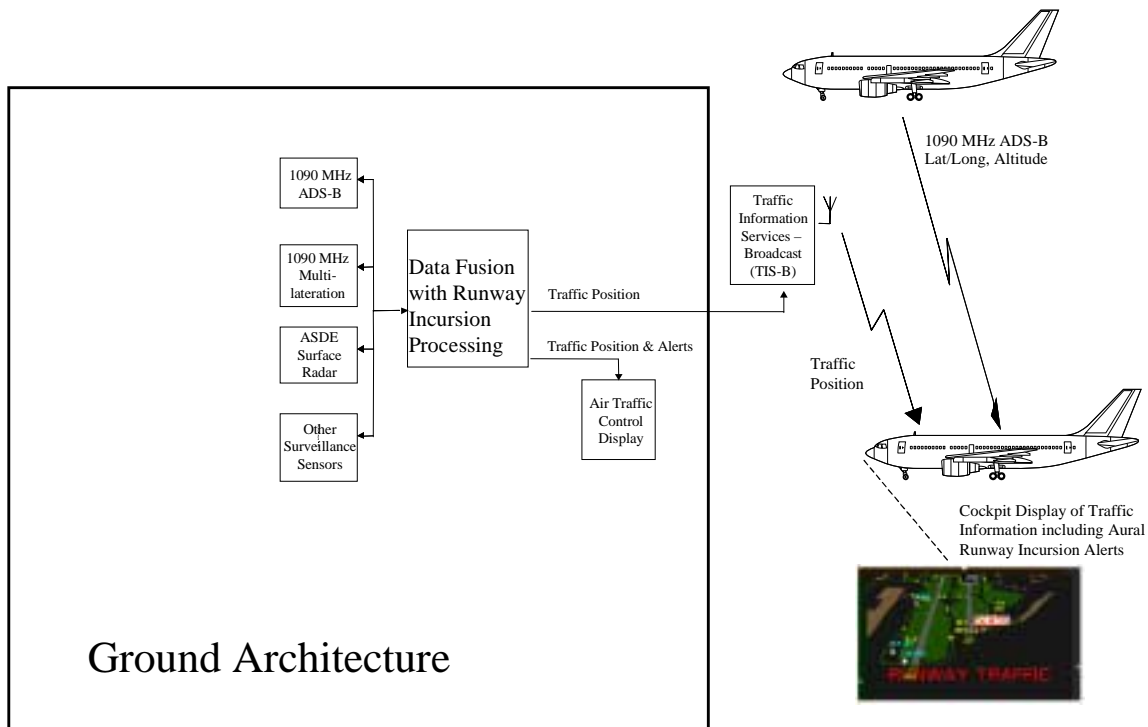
1090 MHz ADS-B Lat/Long, Altitude

1090 MHz ADS-B

1090 MHz Multilateration

ASDE Surface Radar

Other Surveillance Sensors

Data Fusion with Runway Incursion Processing

Traffic Position

Traffic Position & Alerts

Air Traffic Control Display

Traffic Information Services – Broadcast (TIS-B)

Traffic Position

Cockpit Display of Traffic Information including Aural Runway Incursion Alerts

RUNWAY TRAFFIC

Ground Architecture